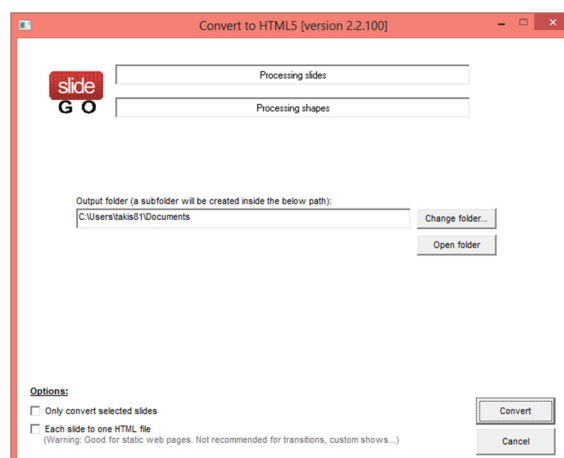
Convert to HTML5 [version 2.2.100]

slide
GO

Processing slides

Processing shapes

Output folder (a subfolder will be created inside the below path):

C:\Users\takis81\Documents

Change folder...

Open folder

Options:

Only convert selected slides

Each slide to one HTML file
(Warning: Good for static web pages. Not recommended for transitions, custom shows...)

Convert

Cancel